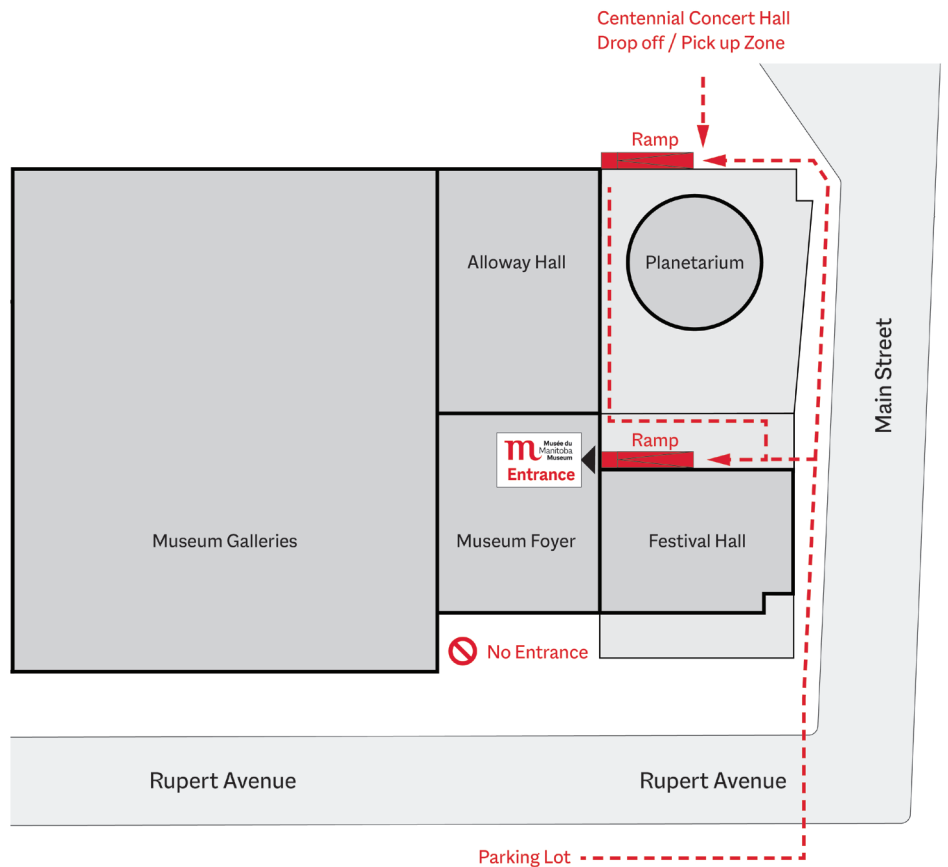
Centennial Concert Hall
Drop off / Pick up Zone

Ramp

Alloway Hall

Planetarium

Main Street

Ramp

Musée du Manitoba Museum
Entrance

Museum Galleries

Museum Foyer

Festival Hall

No Entrance

Rupert Avenue

Rupert Avenue

Parking Lot